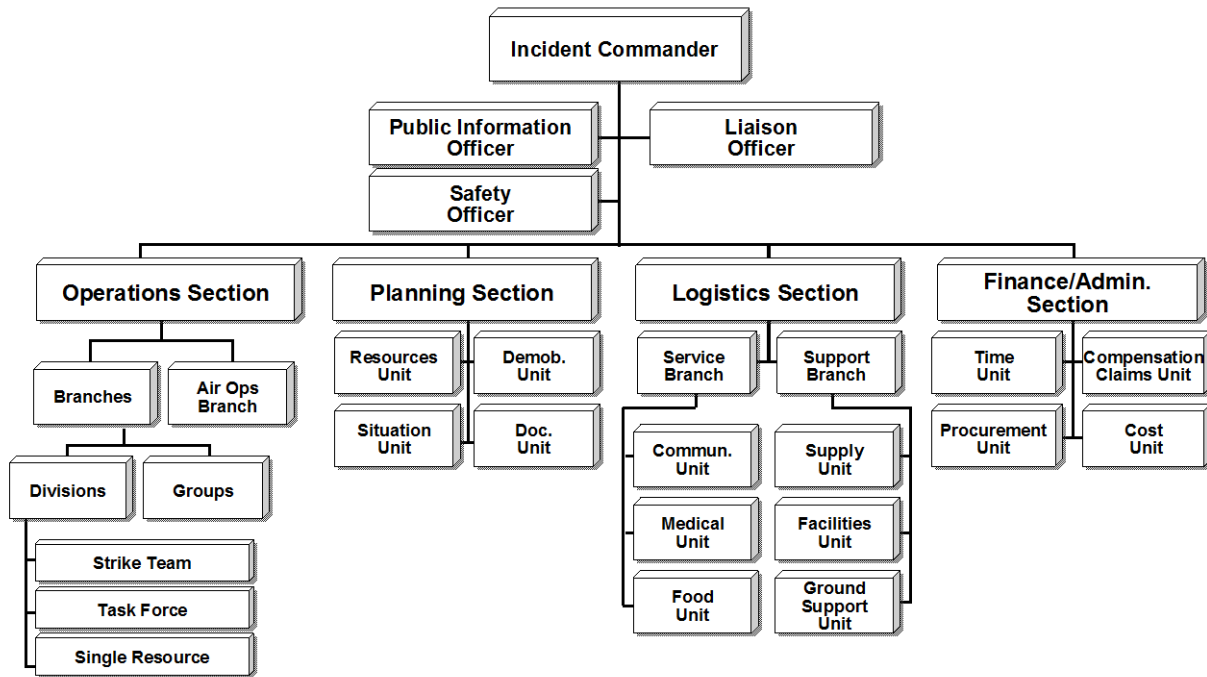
Incident Commander

Public Information Officer

Liaison Officer

Safety Officer

Operations Section

Planning Section

Logistics Section

Finance/Admin. Section

Branches

Air Ops Branch

Divisions

Groups

Strike Team

Task Force

Single Resource

Resources Unit

Demob. Unit

Situation Unit

Doc. Unit

Service Branch

Support Branch

Commun. Unit

Medical Unit

Food Unit

Supply Unit

Facilities Unit

Ground Support Unit

Time Unit

Compensation Claims Unit

Procurement Unit

Cost Unit